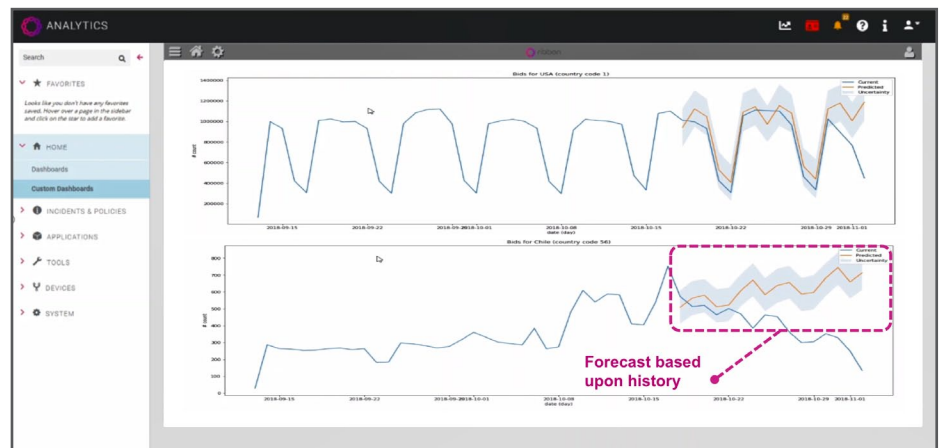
ANALYTICS

Search

FAVORITES

Looks like you don't have any favorites saved. Hover over a page in the sidebar and click on the star to add a favorite.

HOME

Dashboards

Custom Dashboards

INCIDENTS & POLICIES

APPLICATIONS

TOOLS

DEVICES

SYSTEM

Bids for USA (country code 1)

Current
Predicted
Uncertainty

1400000
1200000
1000000
800000
600000
400000
200000

# bet

2018-09-15 2018-09-22 2018-09-29 2018-10-01 2018-10-08 2018-10-15 2018-10-22 2018-10-29 2018-11-01

date (day)

Bids for Chile (country code 56)

Current
Predicted
Uncertainty

800
700
600
500
400
300
200
100
0

# bet

2018-09-15 2018-09-22 2018-09-29 2018-10-01 2018-10-08 2018-10-15 2018-10-22 2018-10-29 2018-11-01

date (day)

Forecast based upon history